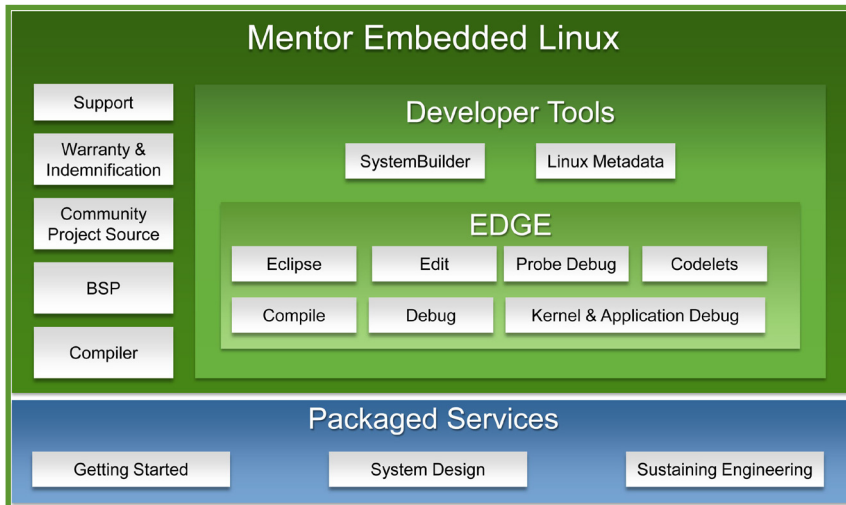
Mentor Embedded Linux

Support

Warranty & Indemnification

Community Project Source

BSP

Compiler

Developer Tools

SystemBuilder

Linux Metadata

EDGE

Eclipse

Edit

Probe Debug

Codelets

Compile

Debug

Kernel & Application Debug

Packaged Services

Getting Started

System Design

Sustaining Engineering